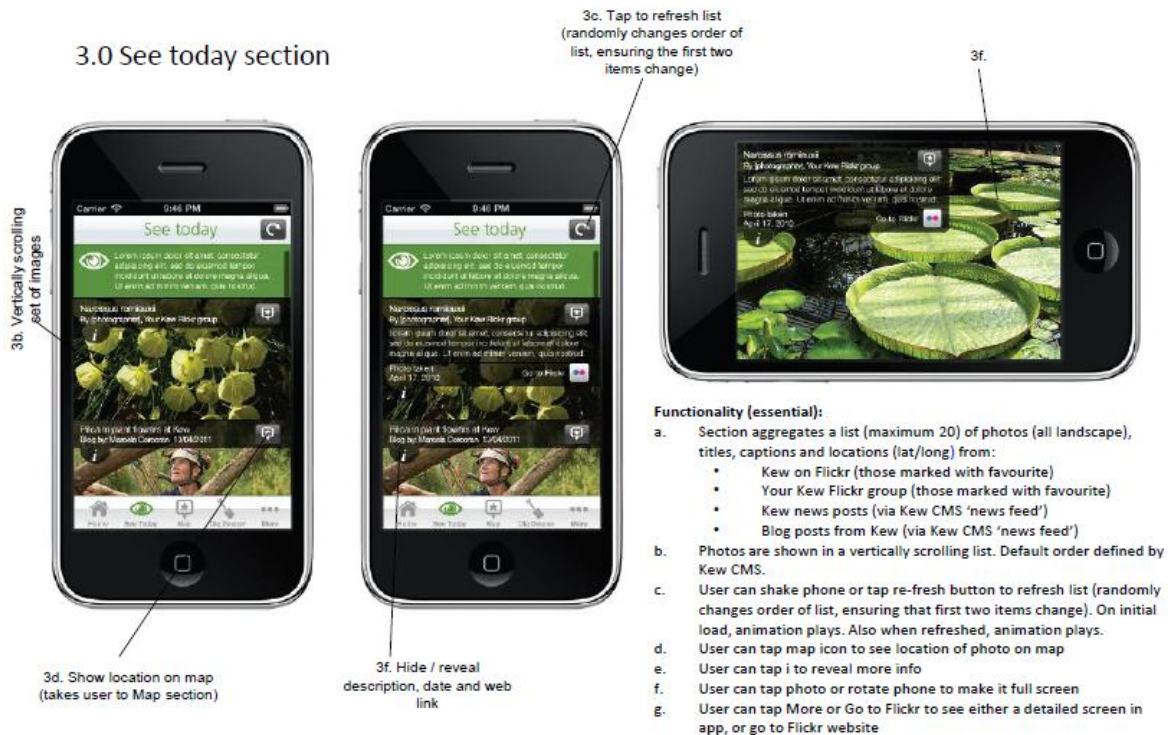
3.0 See today section

3c. Tap to refresh list (randomly changes order of list, ensuring the first two items change)

3f.

3b. Vertically scrolling set of images

Carrier 9:46 PM
See today
Lorem ipsum dolor sit amet, consectetur adipisicing elit, sed do eiusmod tempor incididunt ut labore et dolore magna aliqua. Ut enim ad minim veniam, quis nostrud.
Narcissus romieuxii
By [photographer], Your Kew Flickr group
i
Pitcairn plant flowers at Kew
Blog by Marcela Corcoran, 13/04/2011
i
Home See Today Map City Decoder More

Carrier 9:46 PM
See today
Lorem ipsum dolor sit amet, consectetur adipisicing elit, sed do eiusmod tempor incididunt ut labore et dolore magna aliqua. Ut enim ad minim veniam, quis nostrud.
Narcissus romieuxii
By [photographer], Your Kew Flickr group
Lorem ipsum dolor sit amet, consectetur adipisicing elit, sed do eiusmod tempor incididunt ut labore et dolore magna aliqua. Ut enim ad minim veniam, quis nostrud.
Photo taken April 17, 2010
Go to Flickr
i
Pitcairn plant flowers at Kew
Blog by Marcela Corcoran, 13/04/2011
i
Home See Today Map City Decoder More

Narcissus romieuxii
By [photographer], Your Kew Flickr group
Lorem ipsum dolor sit amet, consectetur adipisicing elit, sed do eiusmod tempor incididunt ut labore et dolore magna aliqua. Ut enim ad minim veniam, quis nostrud.
Photo taken April 17, 2010
Go to Flickr
i

3d. Show location on map (takes user to Map section)

3f. Hide / reveal description, date and web link

Functionality (essential):
a. Section aggregates a list (maximum 20) of photos (all landscape), titles, captions and locations (lat/long) from:
• Kew on Flickr (those marked with favourite)
• Your Kew Flickr group (those marked with favourite)
• Kew news posts (via Kew CMS 'news feed')
• Blog posts from Kew (via Kew CMS 'news feed')
b. Photos are shown in a vertically scrolling list. Default order defined by Kew CMS.
c. User can shake phone or tap re-fresh button to refresh list (randomly changes order of list, ensuring that first two items change). On initial load, animation plays. Also when refreshed, animation plays.
d. User can tap map icon to see location of photo on map
e. User can tap i to reveal more info
f. User can tap photo or rotate phone to make it full screen
g. User can tap More or Go to Flickr to see either a detailed screen in app, or go to Flickr website